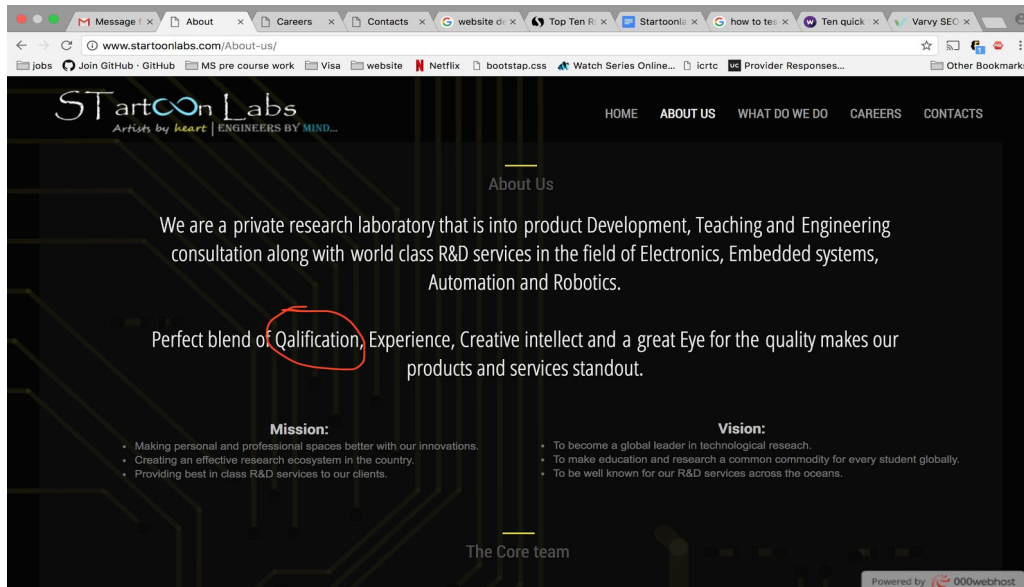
M Message ( × | About × | Careers × | Contacts × | G website de × | Top Ten R × | Startoonla × | G how to tes × | Ten quick × | Varvy SEO ×

www.startoonlabs.com/About-us/

jobs | Join GitHub · GitHub | MS pre course work | Visa | website | Netflix | bootstap.css | Watch Series Online... | icrtc | Provider Responses... | Other Bookmarks

STartOOn Labs
Artists by heart | ENGINEERS BY MIND...

HOME ABOUT US WHAT DO WE DO CAREERS CONTACTS

About Us

We are a private research laboratory that is into product Development, Teaching and Engineering consultation along with world class R&D services in the field of Electronics, Embedded systems, Automation and Robotics.

Perfect blend of Qalification, Experience, Creative intellect and a great Eye for the quality makes our products and services standout.

Mission:
- Making personal and professional spaces better with our innovations.
- Creating an effective research ecosystem in the country.
- Providing best in class R&D services to our clients.

Vision:
- To become a global leader in technological reseach.
- To make education and research a common commodity for every student globally.
- To be well known for our R&D services across the oceans.

The Core team

Powered by 000webhost